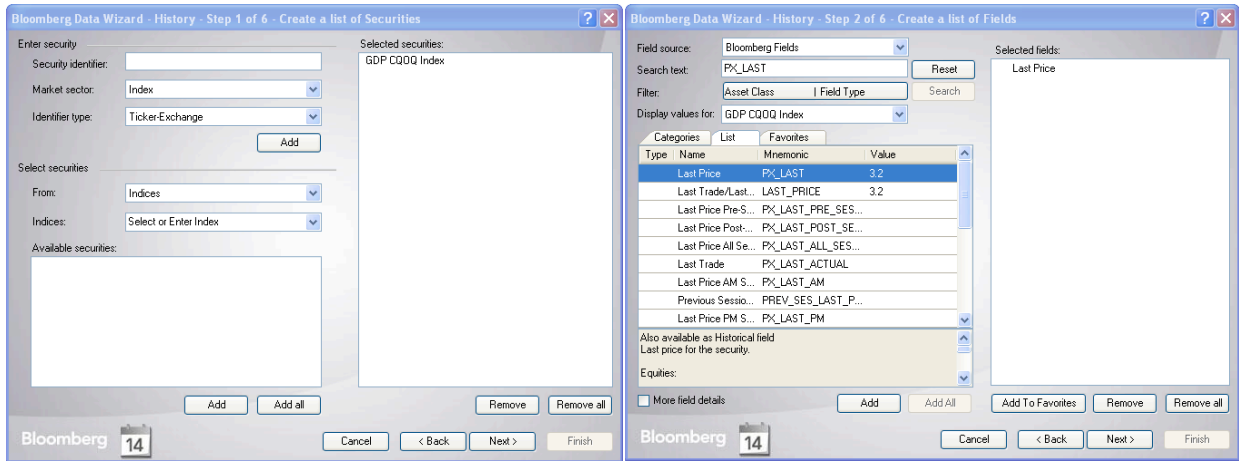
Bloomberg Data Wizard - History - Step 1 of 6 - Create a list of Securities

Enter security

Security identifier:

Market sector: Index

Identifier type: Ticker-Exchange

Add

Select securities

From: Indices

Indices: Select or Enter Index

Available securities:

Selected securities:

GDP CQOQ Index

Add | Add all

Remove | Remove all

Bloomberg 14

Cancel | < Back | Next > | Finish

Bloomberg Data Wizard - History - Step 2 of 6 - Create a list of Fields

Field source: Bloomberg Fields

Search text: PX_LAST

Reset

Filter: Asset Class | Field Type

Search

Display values for: GDP CQOQ Index

Categories | List | Favorites

| Type | Name | Mnemonic | Value |
|---|---|---|---|
| | Last Price | PX_LAST | 3.2 |
| | Last Trade/Last... | LAST_PRICE | 3.2 |
| | Last Price Pre-S... | PX_LAST_PRE_SES... | |
| | Last Price Post-... | PX_LAST_POST_SE... | |
| | Last Price All Se... | PX_LAST_ALL_SES... | |
| | Last Trade | PX_LAST_ACTUAL | |
| | Last Price AM S... | PX_LAST_AM | |
| | Previous Sessio... | PREV_SES_LAST_P... | |
| | Last Price PM S... | PX_LAST_PM | |

Also available as Historical field
Last price for the security.

Equities:

More field details

Add | Add All

Selected fields:

Last Price

Add To Favorites | Remove | Remove all

Bloomberg 14

Cancel | < Back | Next > | Finish